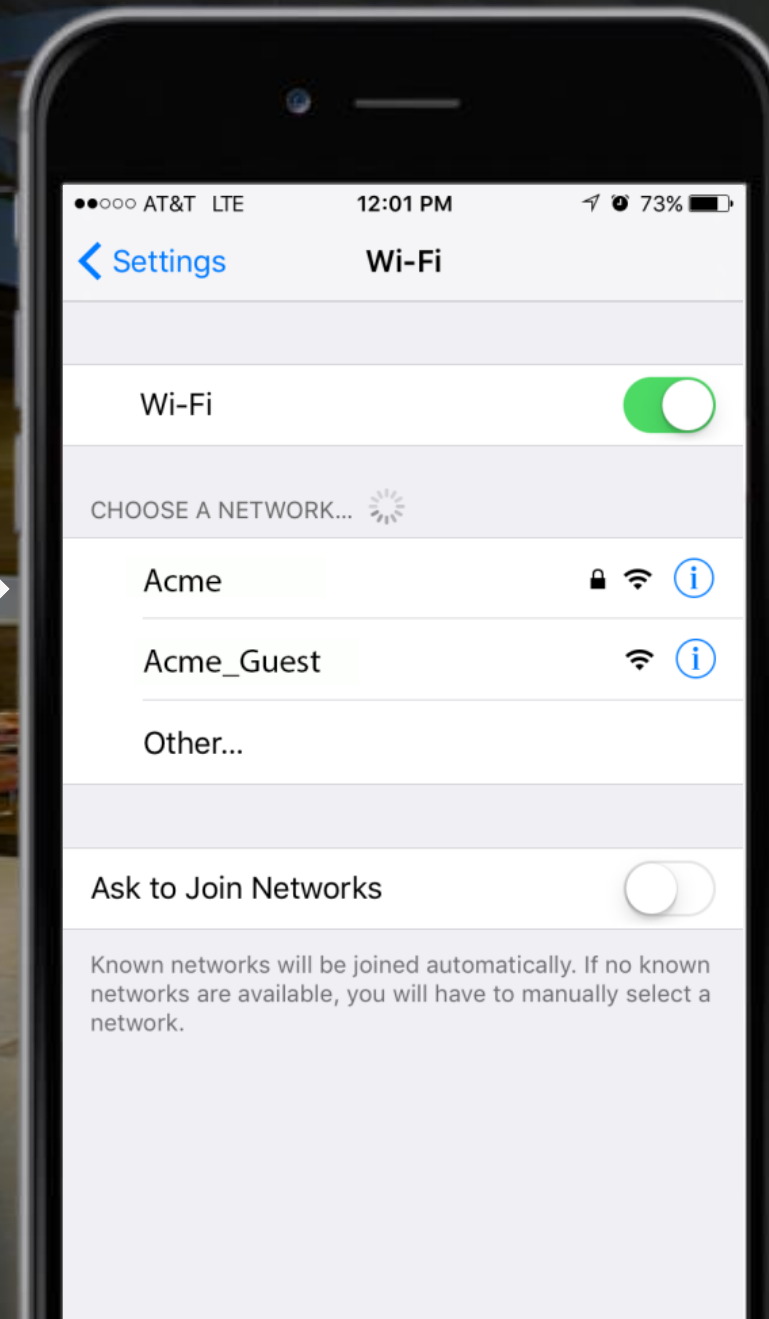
●●○○○ AT&T LTE
12:01 PM
73%

Settings
Wi-Fi

Wi-Fi

CHOOSE A NETWORK...

Acme

Acme_Guest

Other...

Ask to Join Networks

Known networks will be joined automatically. If no known networks are available, you will have to manually select a network.